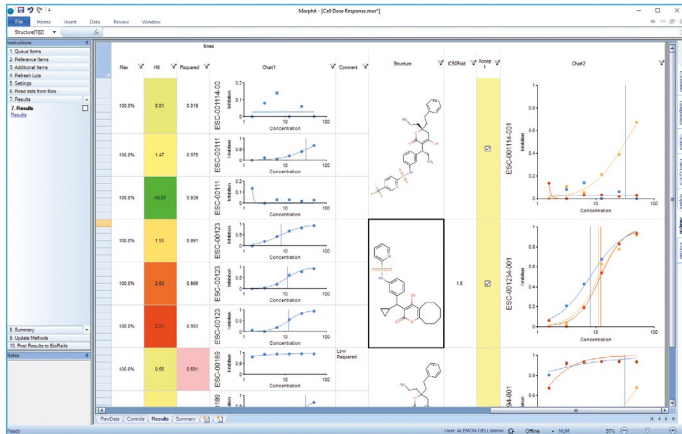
Morphit - [Cell Dose Response.mcr*]

File Home Insert Data Review Window

Structure[1](S)

Instructions
1. Queue Items
2. Reference Items
3. Additional Items
4. Refresh Lots
5. Settings
6. Read data from files
7. Results
7. Results
Results

8. Summary
9. Update Methods
10. Post Results to BioRails

Notes

| Max | Hill | Rsquared | Chart1 | Comment | Structure | IC50Fold | Accept | Chart2 |
|---|---|---|---|---|---|---|---|---|
| 100.0% | 0.81 | 0.819 | ESC-001114-00 | | | | | ESC-001114-001 |
| 100.0% | 1.47 | 0.975 | ESC-00111 | | | | ☑ | |
| 100.0% | -16.07 | 0.939 | ESC-00111 | | | | | |
| 100.0% | 1.50 | 0.991 | ESC-00123 | | | | | ESC-001234-001 |
| 100.0% | 2.03 | 0.996 | ESC-00123 | | | 1.5 | ☑ | |
| 100.0% | 2.21 | 0.993 | ESC-00123 | | | | | |
| 100.0% | 0.55 | 0.651 | ESC-00189 | Low Rsquared | | | | |

Inhibition
Concentration
1 10 100
0.5
0

RawData Controls Results Summary

Ready
User: ALEMCON GPU | Idemo Offline NUM 97%